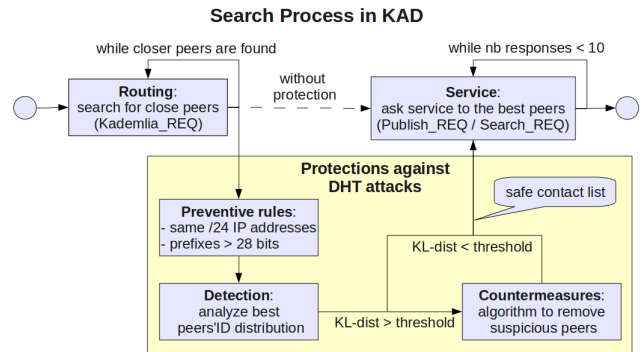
Search Process in KAD

while closer peers are found

Routing:
search for close peers
(Kademlia_REQ)

without protection

while nb responses < 10

Service:
ask service to the best peers
(Publish_REQ / Search_REQ)

Protections against DHT attacks

safe contact list

Preventive rules:
- same /24 IP addresses
- prefixes > 28 bits

KL-dist < threshold

Detection:
analyze best peers'ID distribution

KL-dist > threshold

Countermeasures:
algorithm to remove suspicious peers